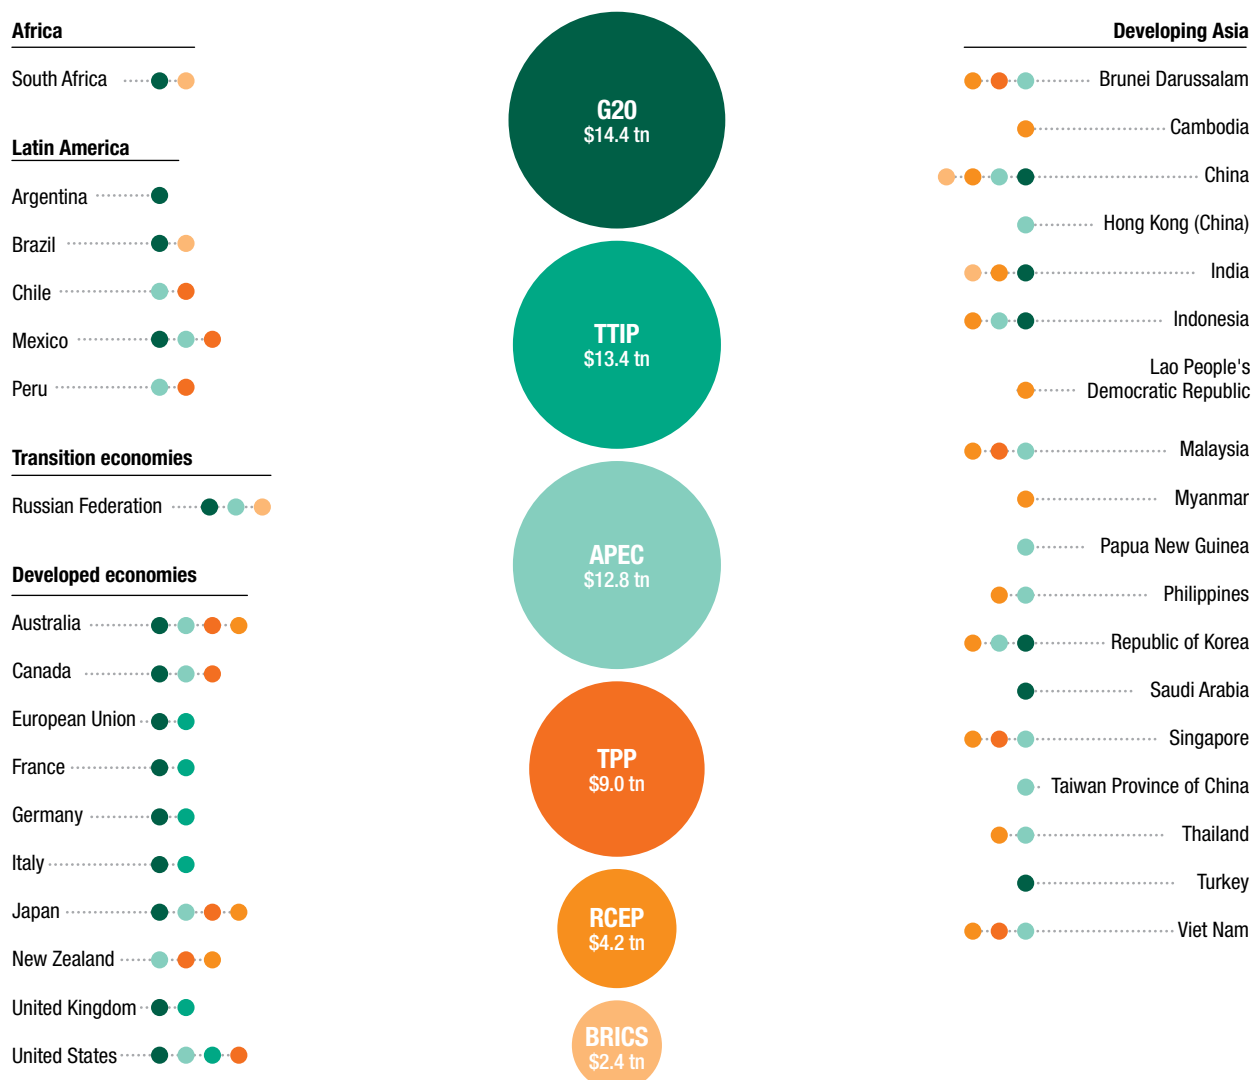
Africa

South Africa

Latin America

Argentina

Brazil

Chile

Mexico

Peru

Transition economies

Russian Federation

Developed economies

Australia

Canada

European Union

France

Germany

Italy

Japan

New Zealand

United Kingdom

United States

G20
$14.4 tn

TTIP
$13.4 tn

APEC
$12.8 tn

TPP
$9.0 tn

RCEP
$4.2 tn

BRICS
$2.4 tn

Developing Asia

Brunei Darussalam

Cambodia

China

Hong Kong (China)

India

Indonesia

Lao People's Democratic Republic

Malaysia

Myanmar

Papua New Guinea

Philippines

Republic of Korea

Saudi Arabia

Singapore

Taiwan Province of China

Thailand

Turkey

Viet Nam